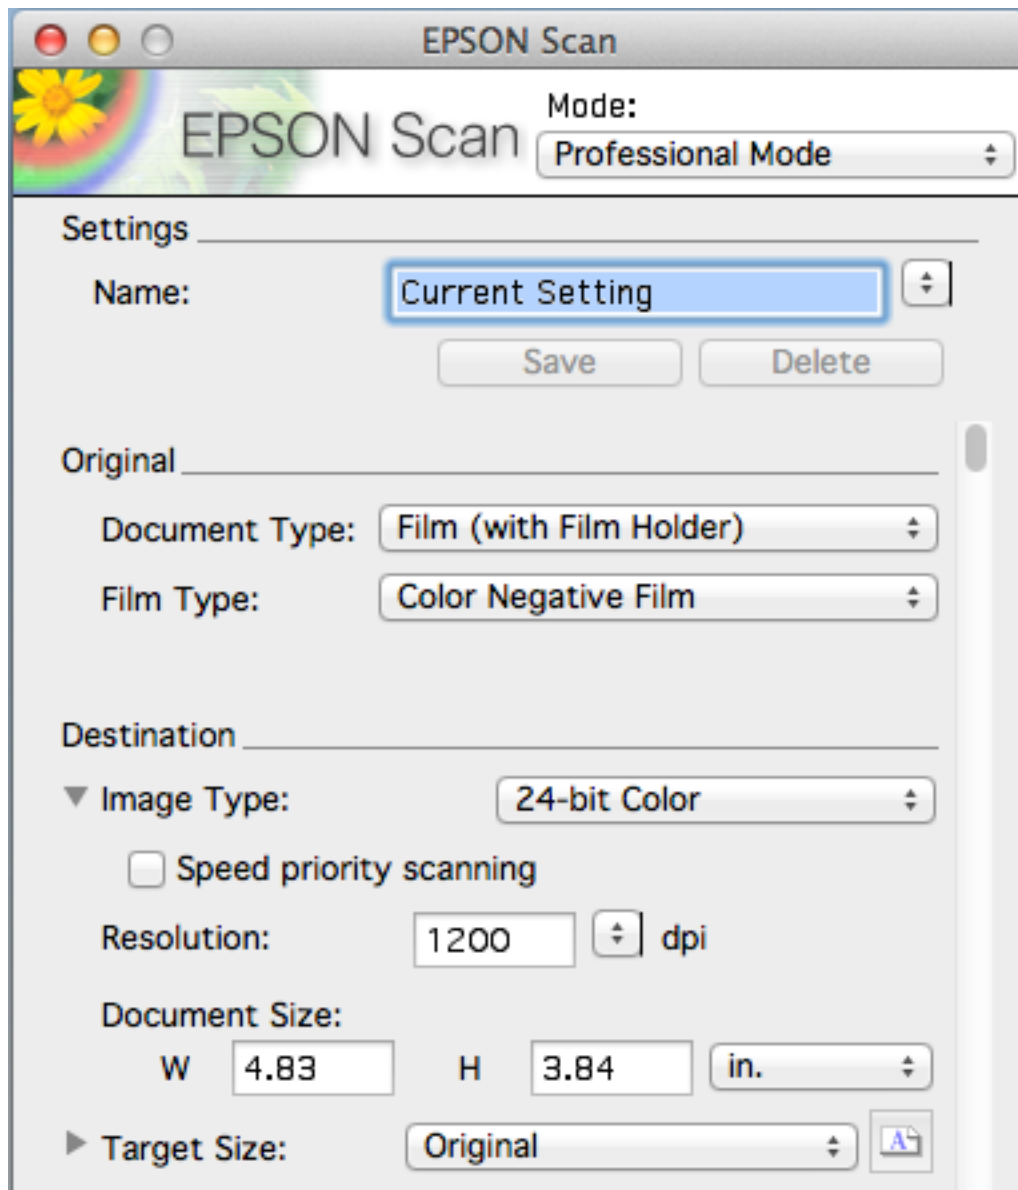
EPSON Scan

EPSON Scan

Mode:

Professional Mode

Settings

Name: Current Setting

Save Delete

Original

Document Type: Film (with Film Holder)

Film Type: Color Negative Film

Destination

Image Type: 24-bit Color

Speed priority scanning

Resolution: 1200 dpi

Document Size:

W 4.83 H 3.84 in.

Target Size: Original